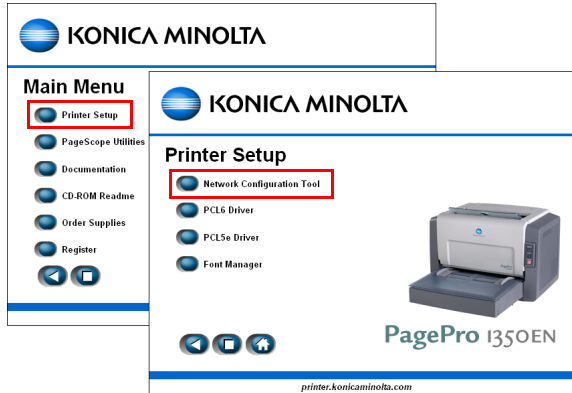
KONICA MINOLTA

Main Menu

Printer Setup

PageScope Utilities

Documentation

CD-ROM Readme

Order Supplies

Register

KONICA MINOLTA

Printer Setup

Network Configuration Tool

PCL6 Driver

PCL5e Driver

Font Manager

PagePro 1350EN

printer.konicaminolta.com